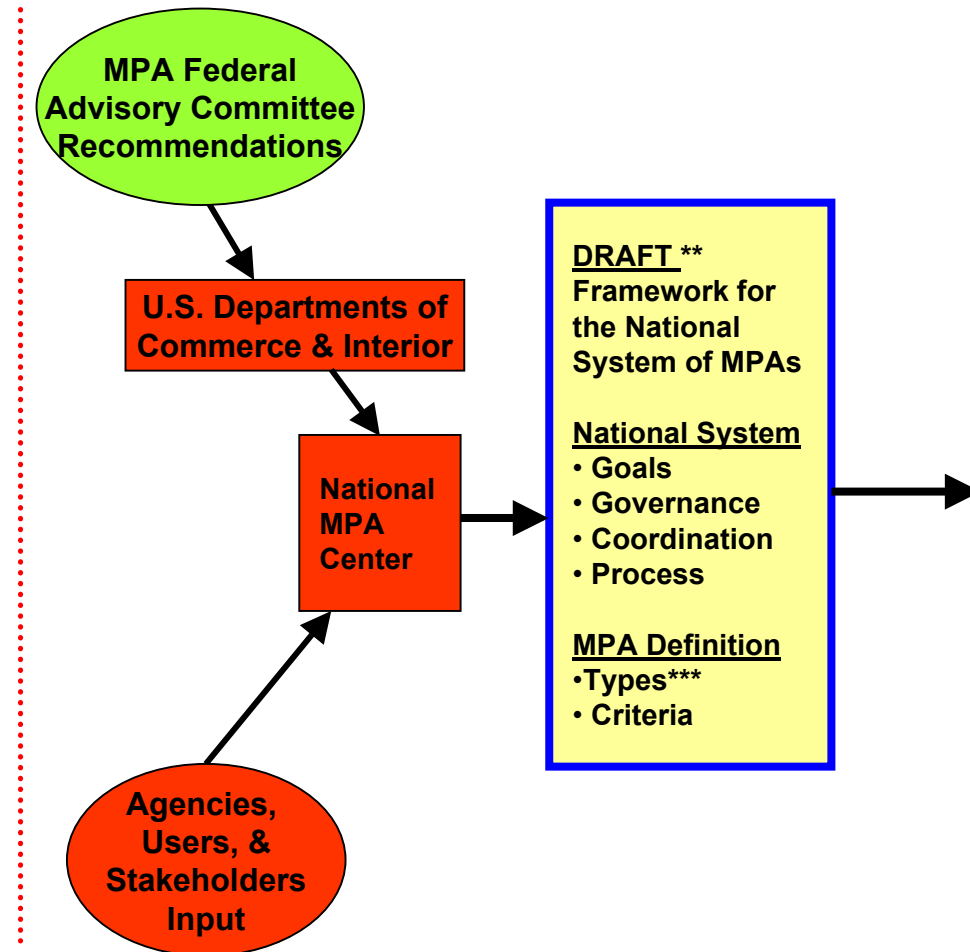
MPA Federal Advisory Committee Recommendations

U.S. Departments of Commerce & Interior

National MPA Center

Agencies, Users, & Stakeholders Input

DRAFT ** Framework for the National System of MPAs

National System
• Goals
• Governance
• Coordination
• Process

MPA Definition
•Types***
• Criteria